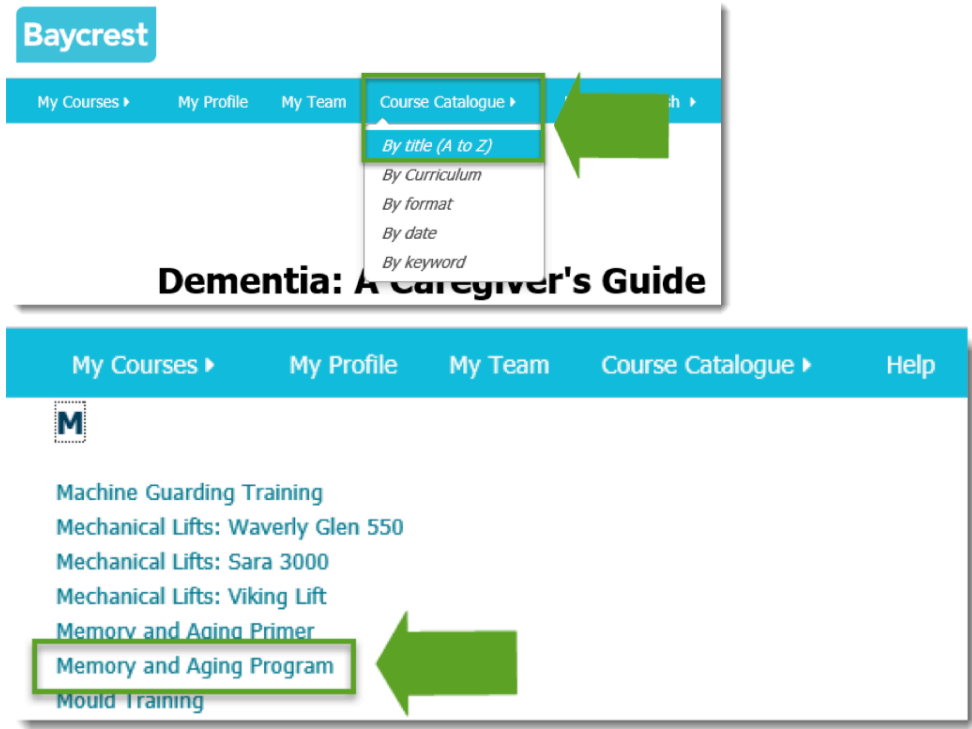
Baycrest

My Courses ▸ My Profile My Team Course Catalogue ▸ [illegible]sh ▸

By title (A to Z)
By Curriculum
By format
By date
By keyword

Dementia: A Caregiver's Guide

My Courses ▸ My Profile My Team Course Catalogue ▸ Help

M

Machine Guarding Training
Mechanical Lifts: Waverly Glen 550
Mechanical Lifts: Sara 3000
Mechanical Lifts: Viking Lift
Memory and Aging Primer
Memory and Aging Program
Mould Training